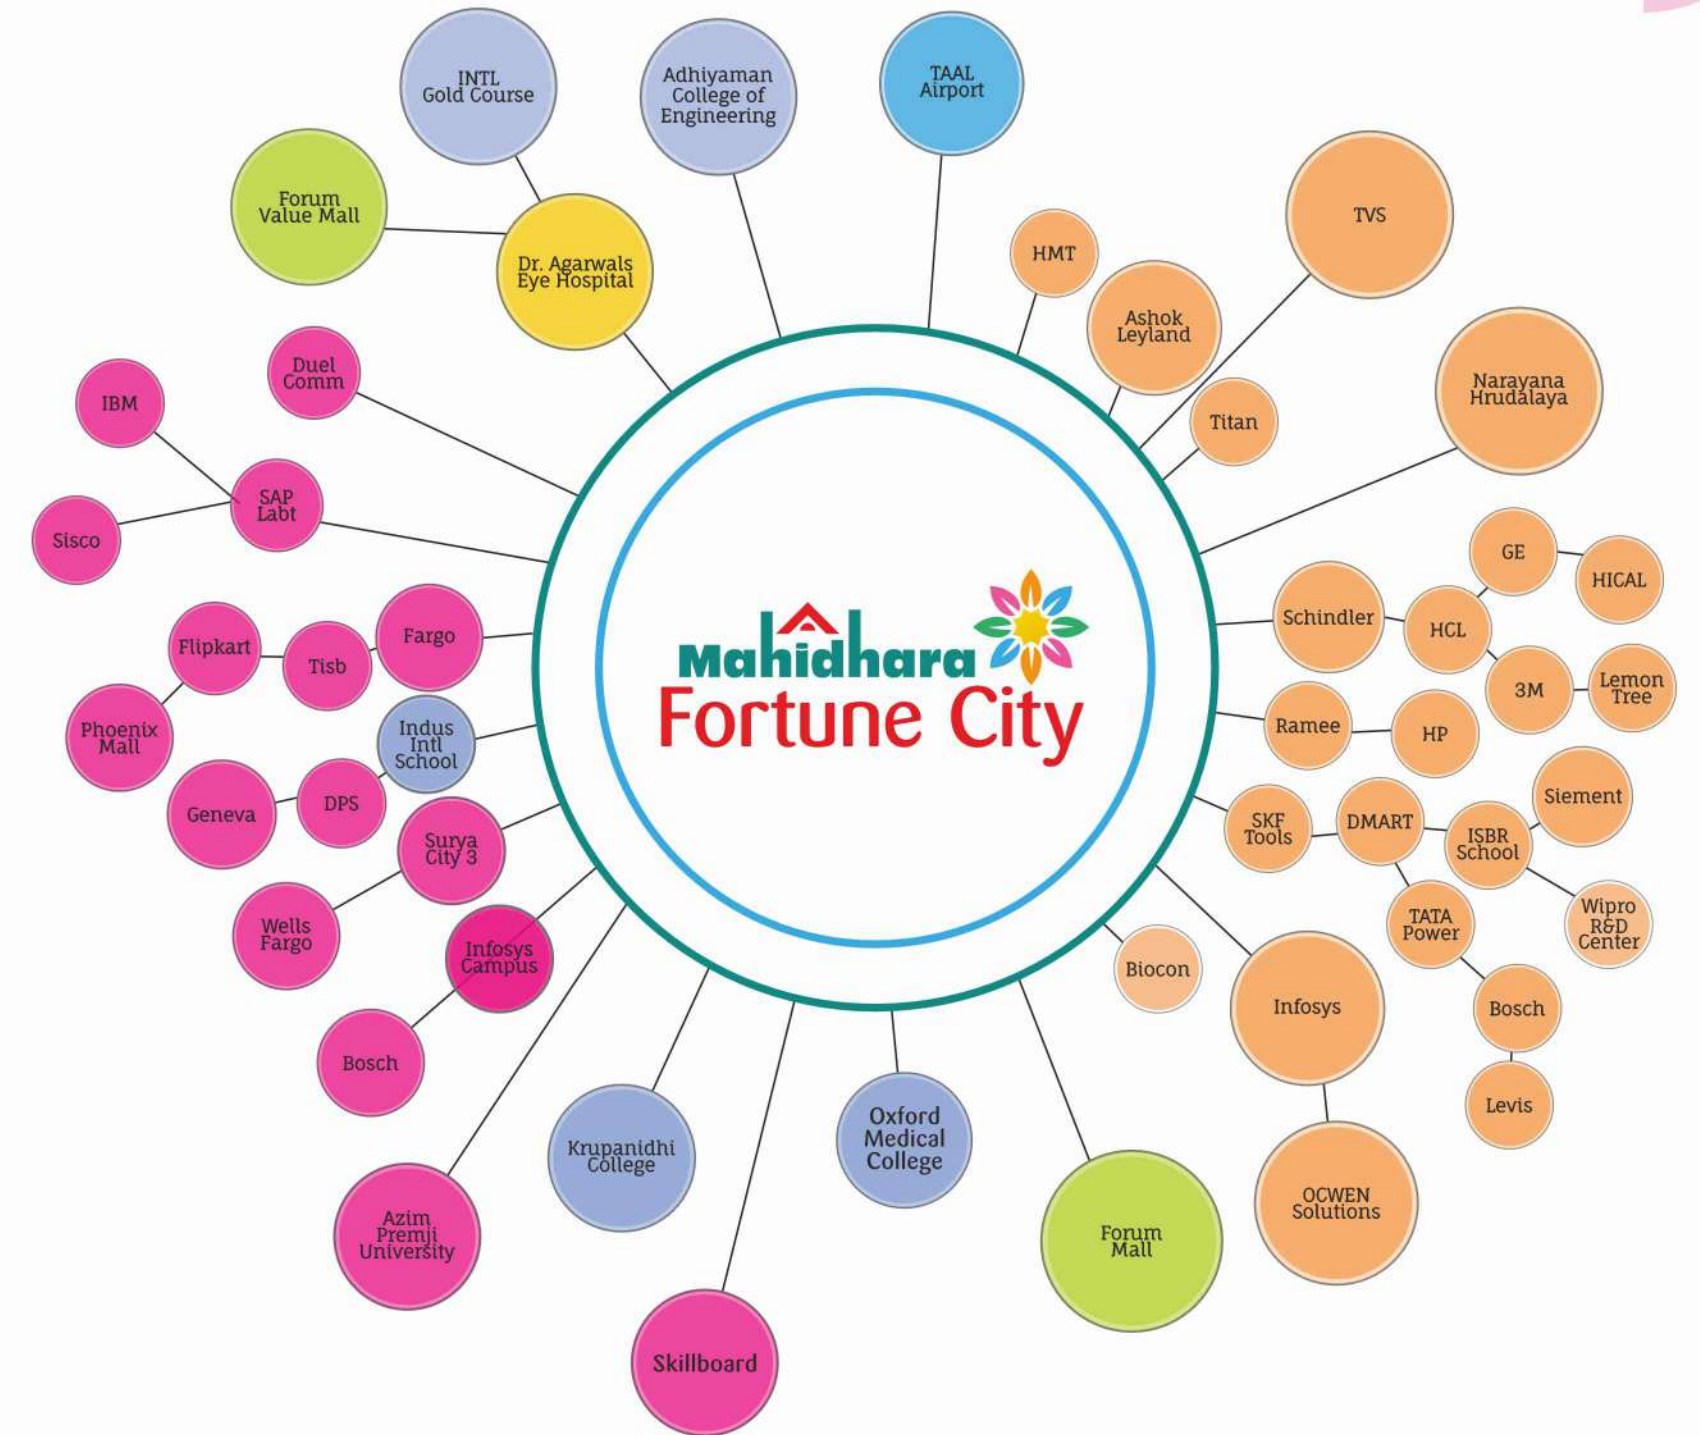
Mahidhara
Fortune City

INTL Gold Course

Adhiyaman College of Engineering

TAAL Airport

Forum Value Mall

Dr. Agarwals Eye Hospital

HMT

TVS

Ashok Leyland

Titan

Narayana Hrudalaya

Duel Comm

IBM

SAP Labt

Sisco

GE

HICAL

Schindler

HCL

3M

Lemon Tree

Fargo

Flipkart

Tisb

Phoenix Mall

Indus Intl School

Ramee

HP

Geneva

DPS

Surya City 3

Siement

SKF Tools

DMART

ISBR School

Wells Fargo

Infosys Campus

TATA Power

Wipro R&D Center

Biocon

Infosys

Bosch

Bosch

Levis

Krupanidhi College

Oxford Medical College

Azim Premji University

Forum Mall

OCWEN Solutions

Skillboard